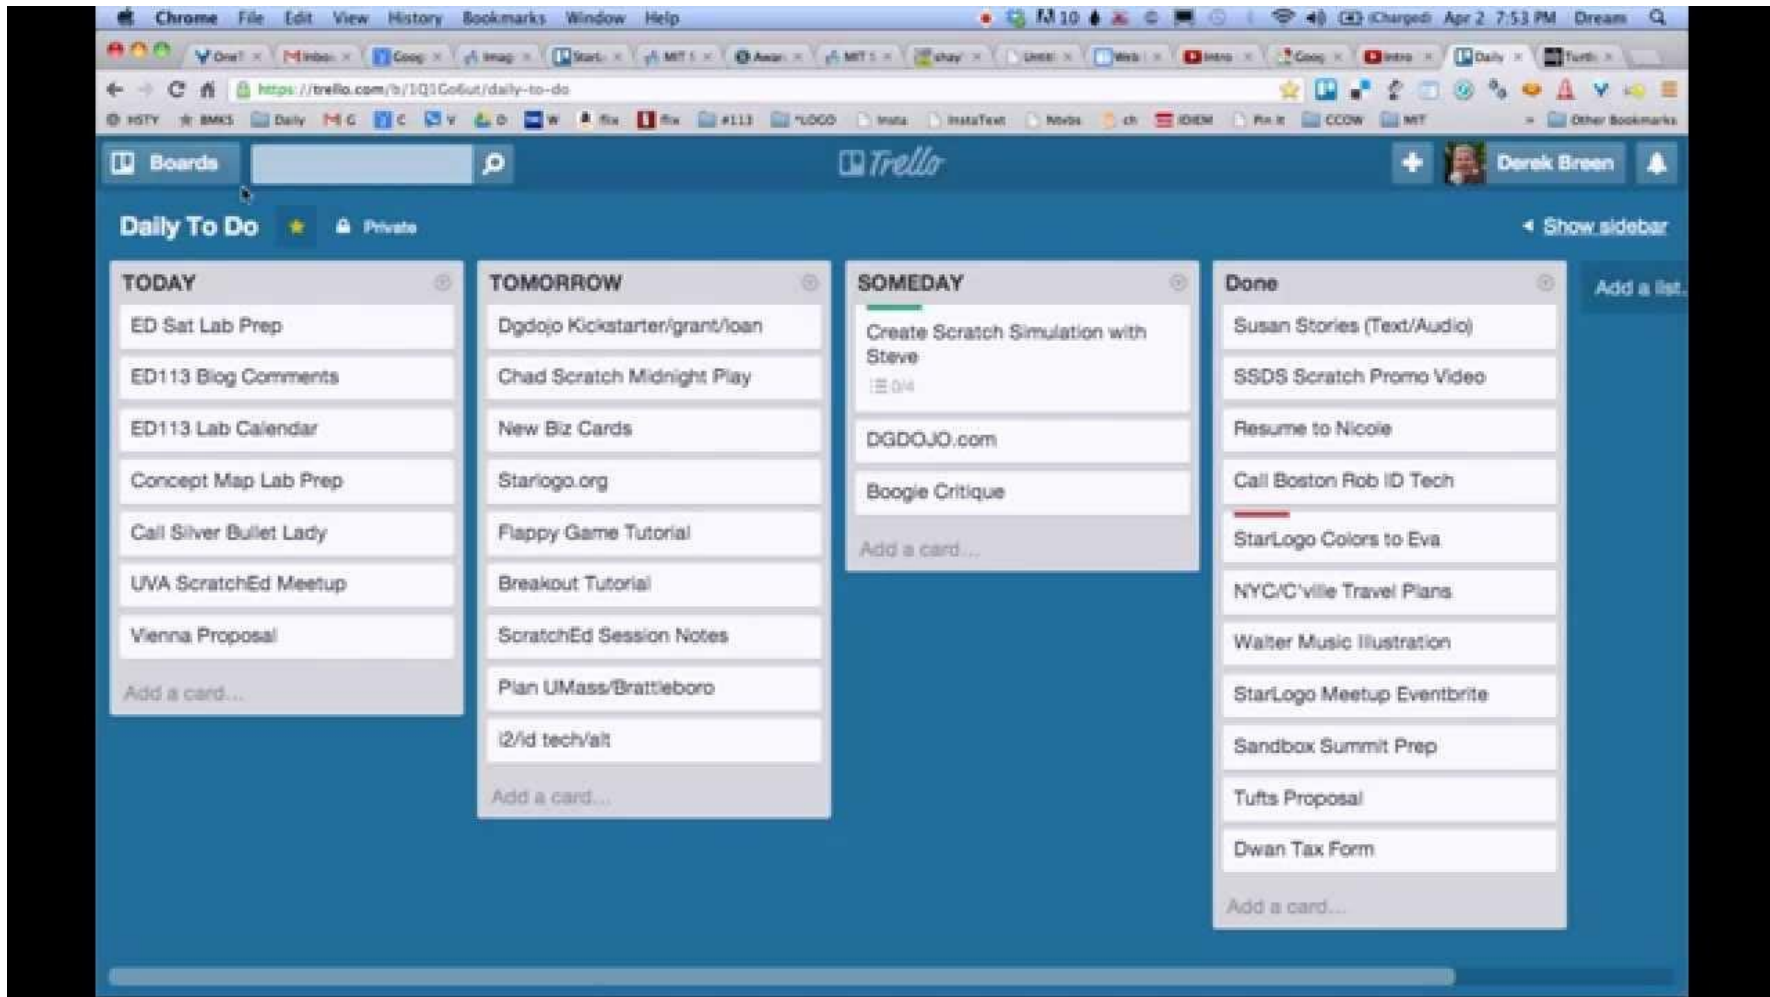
Chrome File Edit View History Bookmarks Window Help

Apr 2 7:53 PM Dream

https://trello.com/b/1Q1Go6ut/daily-to-do

Boards

Trello

Derek Breen

Daily To Do

Private

Show sidebar

TODAY

ED Sat Lab Prep

ED113 Blog Comments

ED113 Lab Calendar

Concept Map Lab Prep

Call Silver Bullet Lady

UVA ScratchEd Meetup

Vienna Proposal

Add a card...

TOMORROW

Dgdojo Kickstarter/grant/loan

Chad Scratch Midnight Play

New Biz Cards

Starlogo.org

Flappy Game Tutorial

Breakout Tutorial

ScratchEd Session Notes

Plan UMass/Brattleboro

i2/id tech/alt

Add a card...

SOMEDAY

Create Scratch Simulation with Steve

0/4

DGDOJO.com

Boogie Critique

Add a card...

Done

Susan Stories (Text/Audio)

SSDS Scratch Promo Video

Resume to Nicole

Call Boston Rob ID Tech

StarLogo Colors to Eva

NYC/C'ville Travel Plans

Walter Music Illustration

StarLogo Meetup Eventbrite

Sandbox Summit Prep

Tufts Proposal

Dwan Tax Form

Add a card...

Add a list...